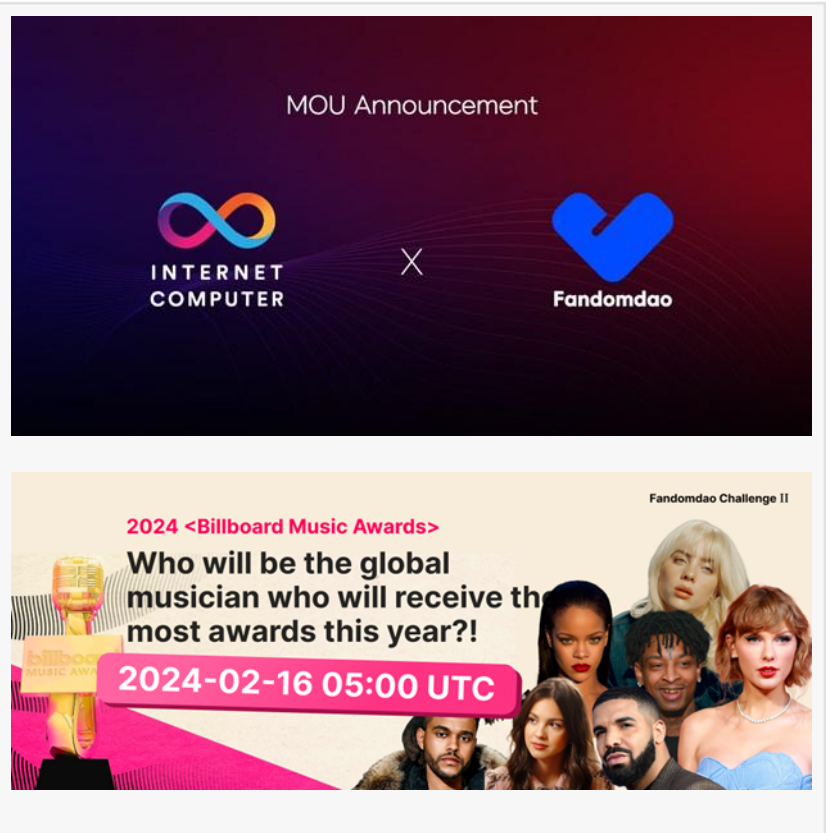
MOU Announcement

INTERNET COMPUTER

X

Fandomdao

Fandomdao Challenge II

2024 <Billboard Music Awards>

Who will be the global musician who will receive th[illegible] most awards this year?!

billboar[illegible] MUSIC AWA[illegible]

2024-02-16 05:00 UTC